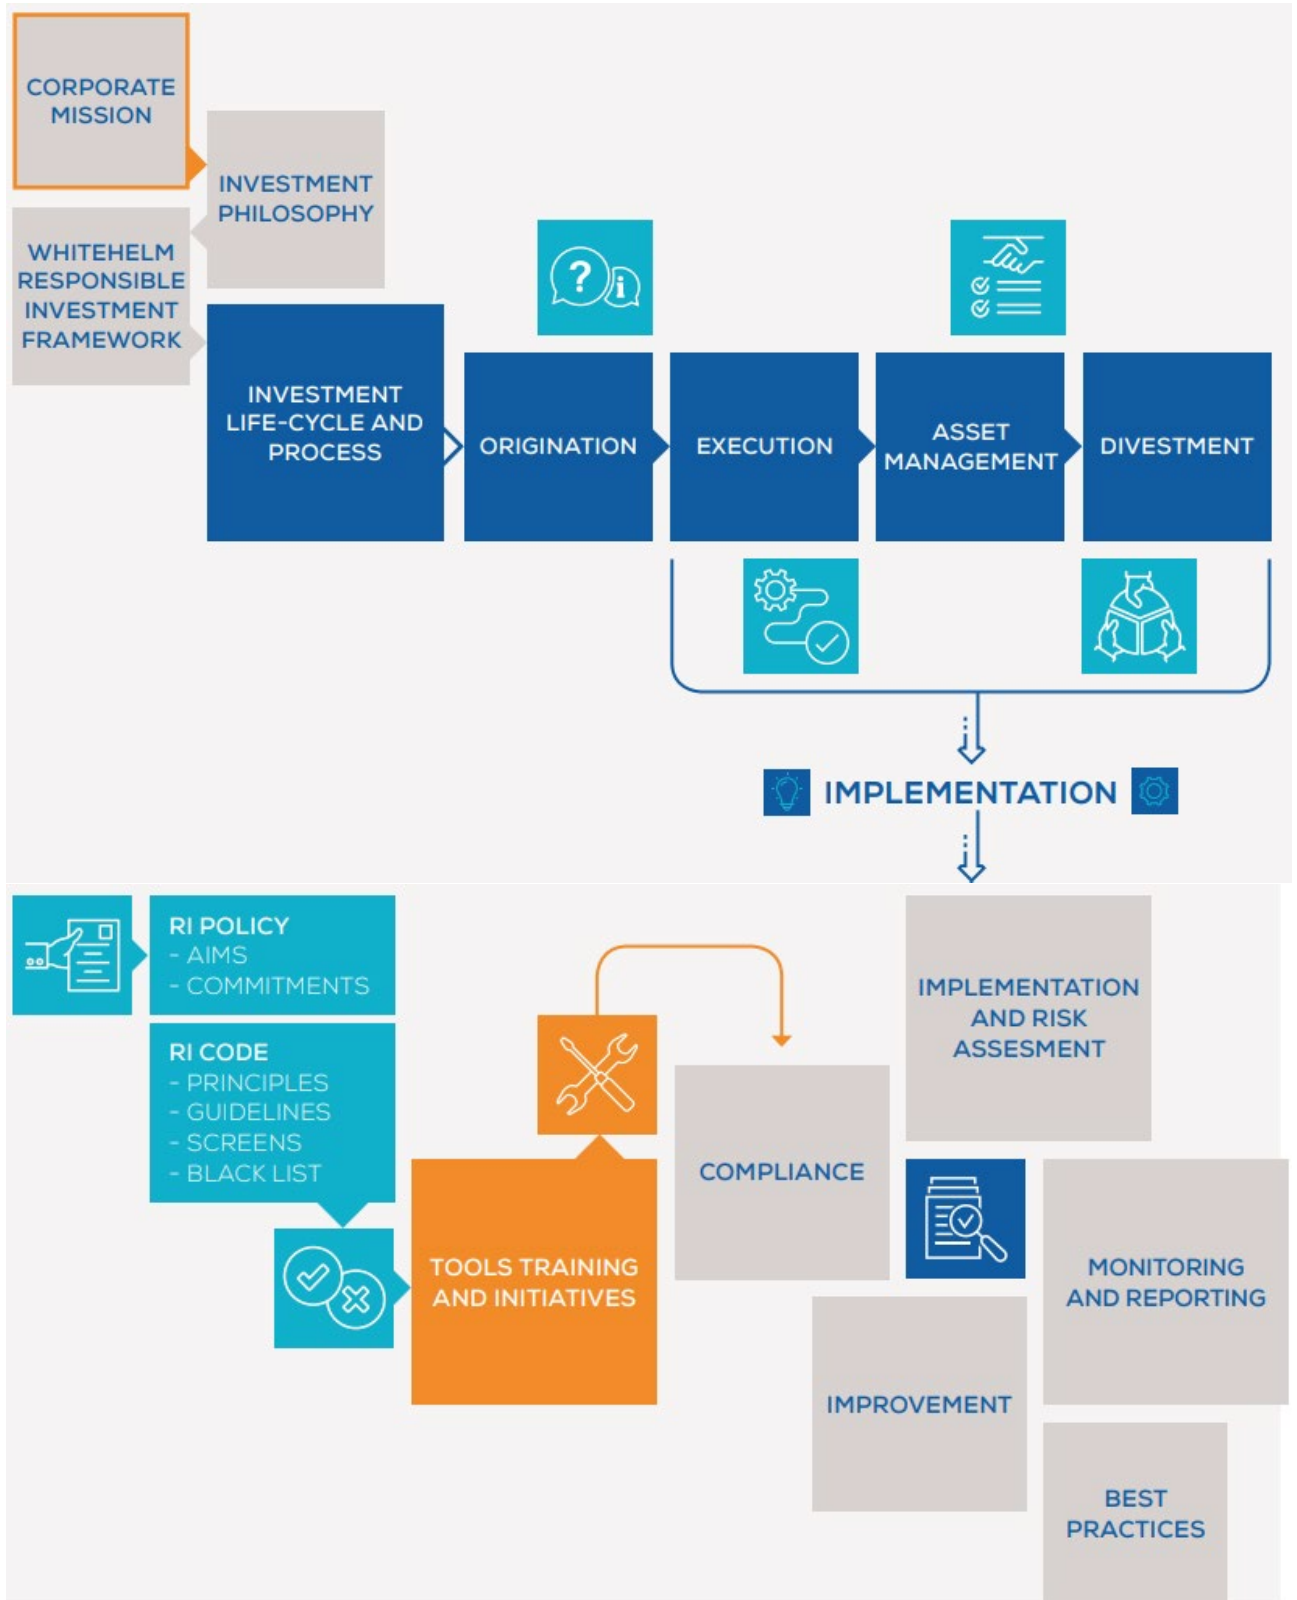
CORPORATE MISSION

INVESTMENT PHILOSOPHY

WHITEHELM RESPONSIBLE INVESTMENT FRAMEWORK

INVESTMENT LIFE-CYCLE AND PROCESS

ORIGINATION

EXECUTION

ASSET MANAGEMENT

DIVESTMENT

IMPLEMENTATION

RI POLICY
- AIMS
- COMMITMENTS

RI CODE
- PRINCIPLES
- GUIDELINES
- SCREENS
- BLACK LIST

TOOLS TRAINING AND INITIATIVES

COMPLIANCE

IMPLEMENTATION AND RISK ASSESMENT

MONITORING AND REPORTING

IMPROVEMENT

BEST PRACTICES